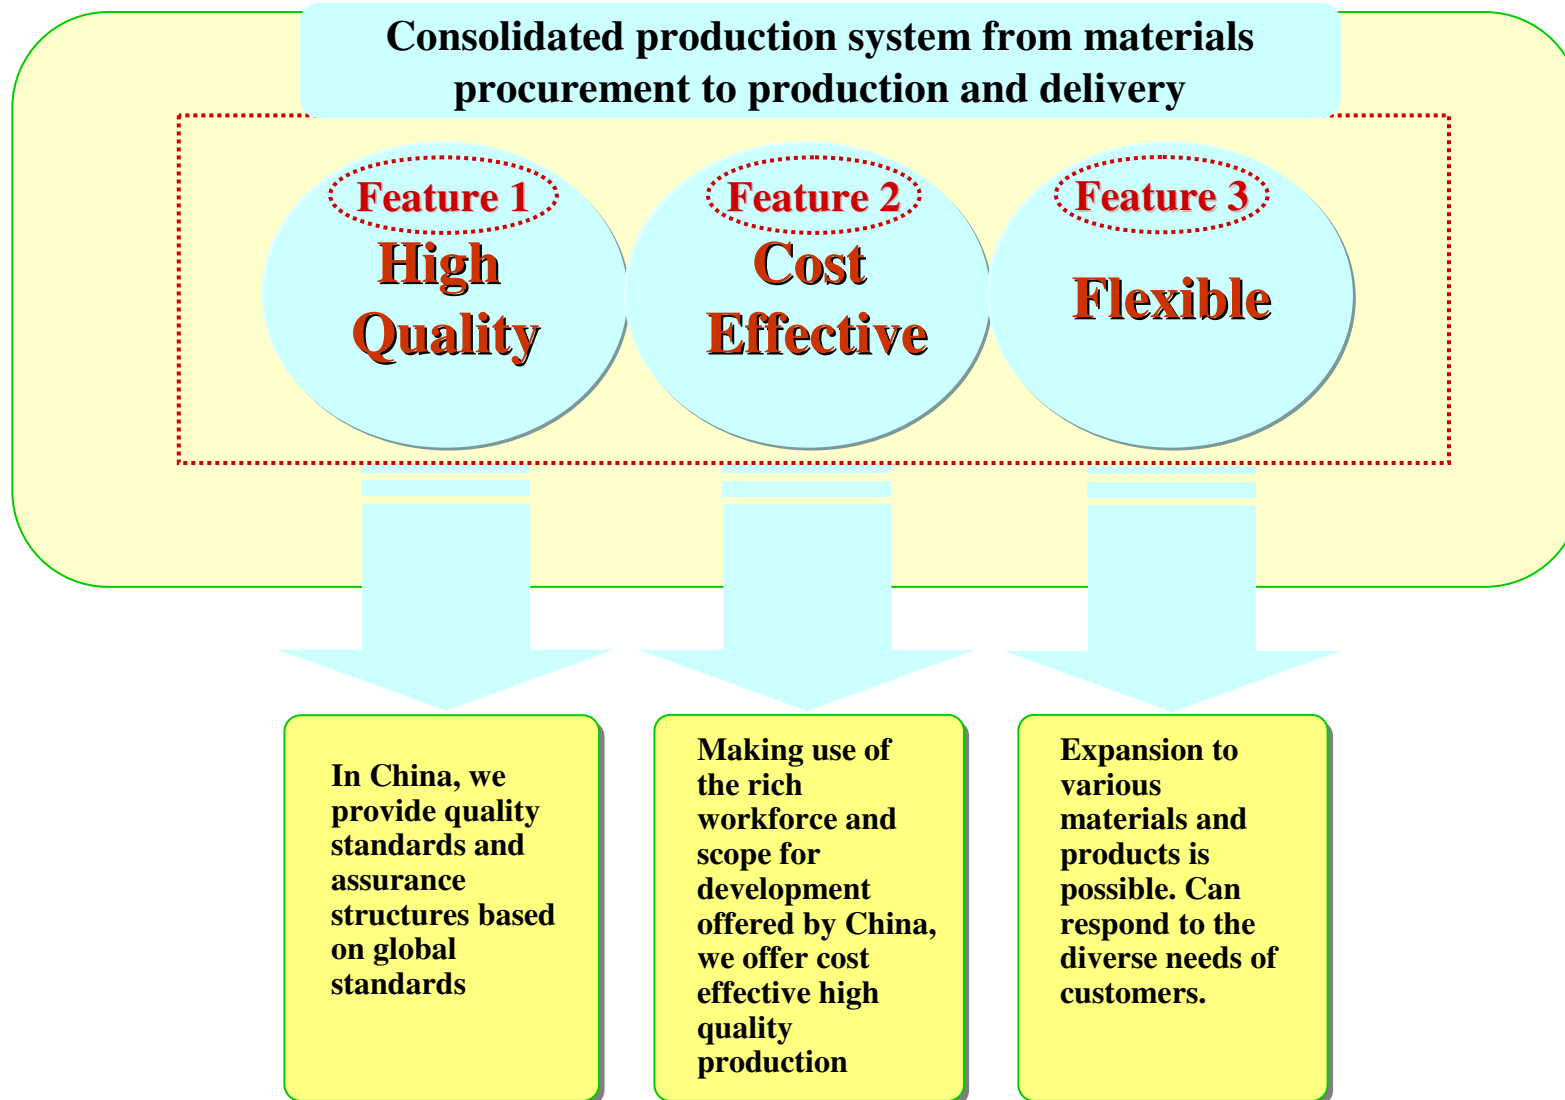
Consolidated production system from materials procurement to production and delivery

Feature 1
High Quality

Feature 2
Cost Effective

Feature 3
Flexible

In China, we provide quality standards and assurance structures based on global standards

Making use of the rich workforce and scope for development offered by China, we offer cost effective high quality production

Expansion to various materials and products is possible. Can respond to the diverse needs of customers.